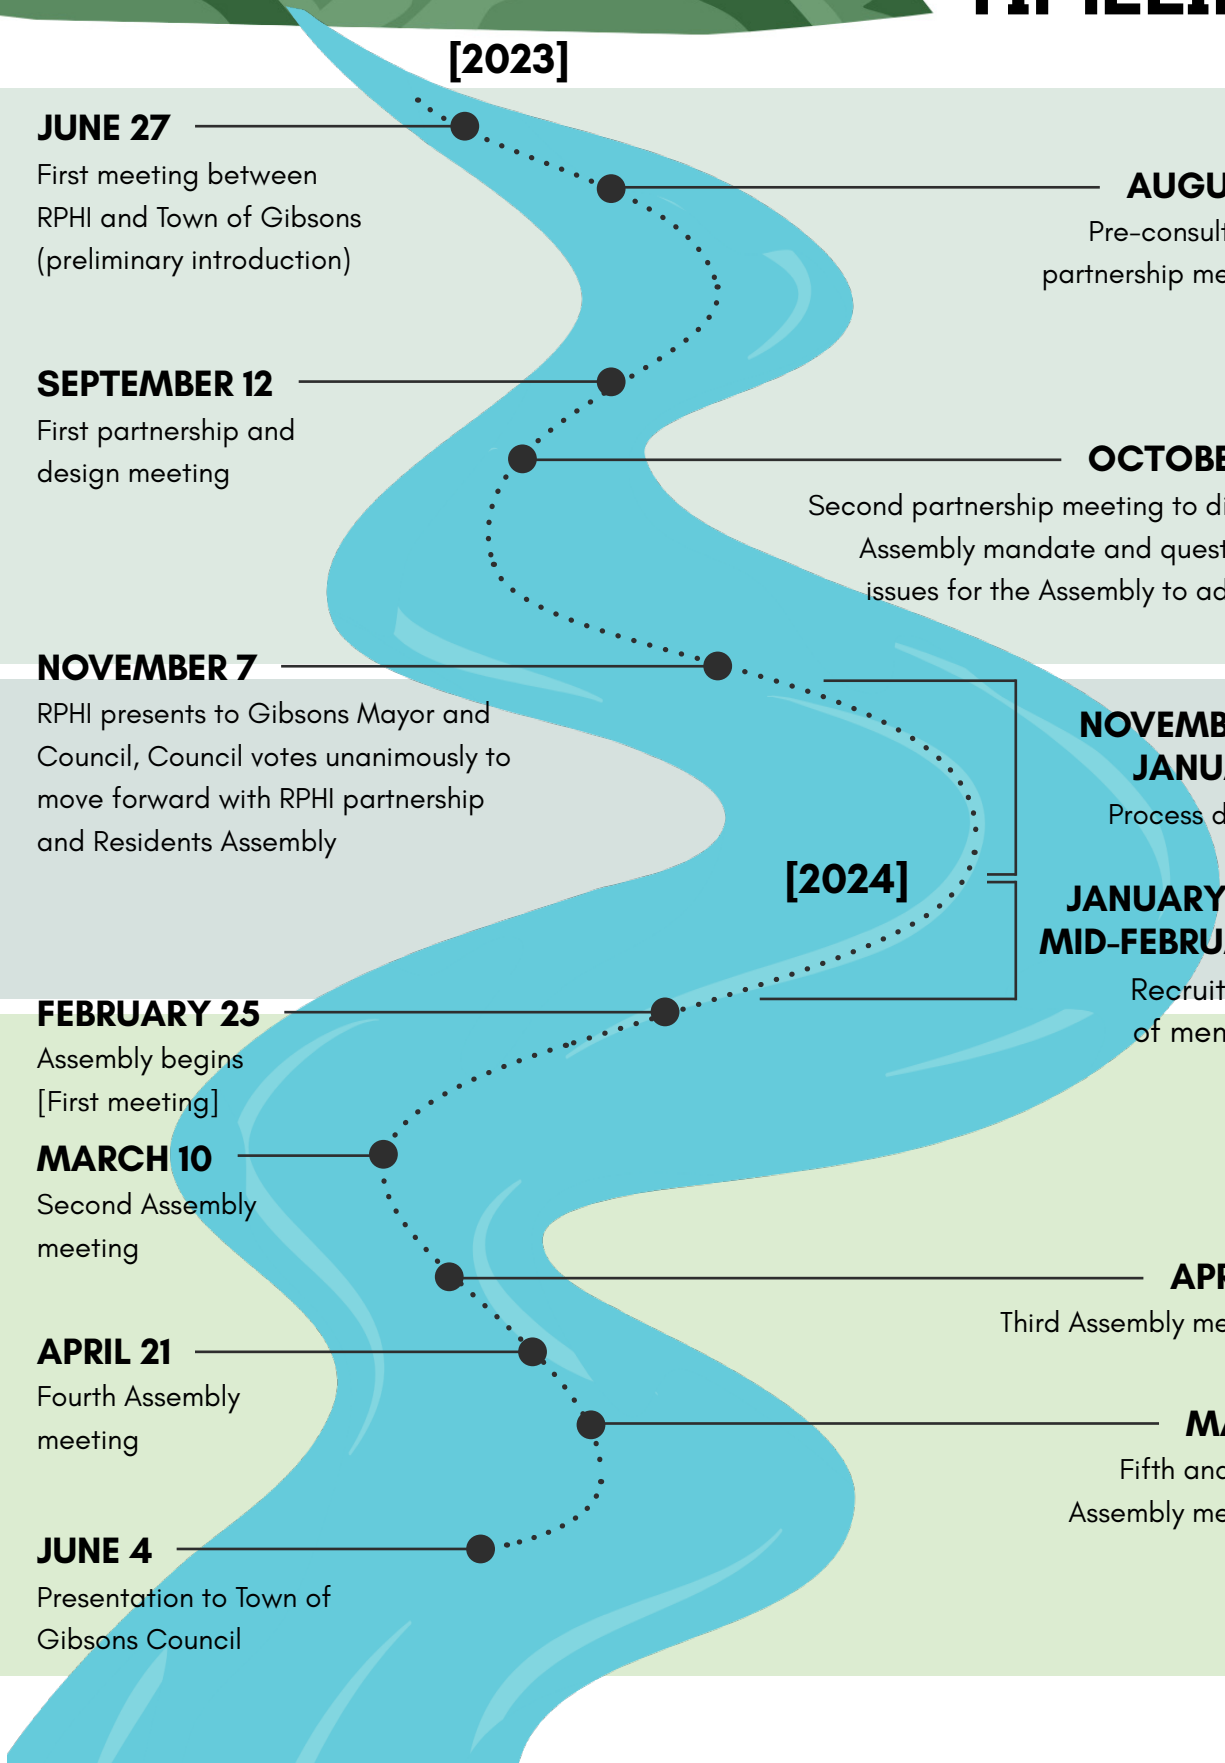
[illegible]

[2023]

JUNE 27
First meeting between RPHI and Town of Gibsons (preliminary introduction)

AUGU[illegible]
Pre-consult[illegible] partnership me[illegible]

SEPTEMBER 12
First partnership and design meeting

OCTOBE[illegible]
Second partnership meeting to di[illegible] Assembly mandate and quest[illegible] issues for the Assembly to ad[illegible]

NOVEMBER 7
RPHI presents to Gibsons Mayor and Council, Council votes unanimously to move forward with RPHI partnership and Residents Assembly

NOVEMB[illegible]
JANU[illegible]
Process d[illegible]

[2024]

JANUARY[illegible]
MID-FEBRU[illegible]
Recruit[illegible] of men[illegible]

FEBRUARY 25
Assembly begins [First meeting]

MARCH 10
Second Assembly meeting

APR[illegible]
Third Assembly me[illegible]

APRIL 21
Fourth Assembly meeting

MA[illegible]
Fifth and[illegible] Assembly me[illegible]

JUNE 4
Presentation to Town of Gibsons Council